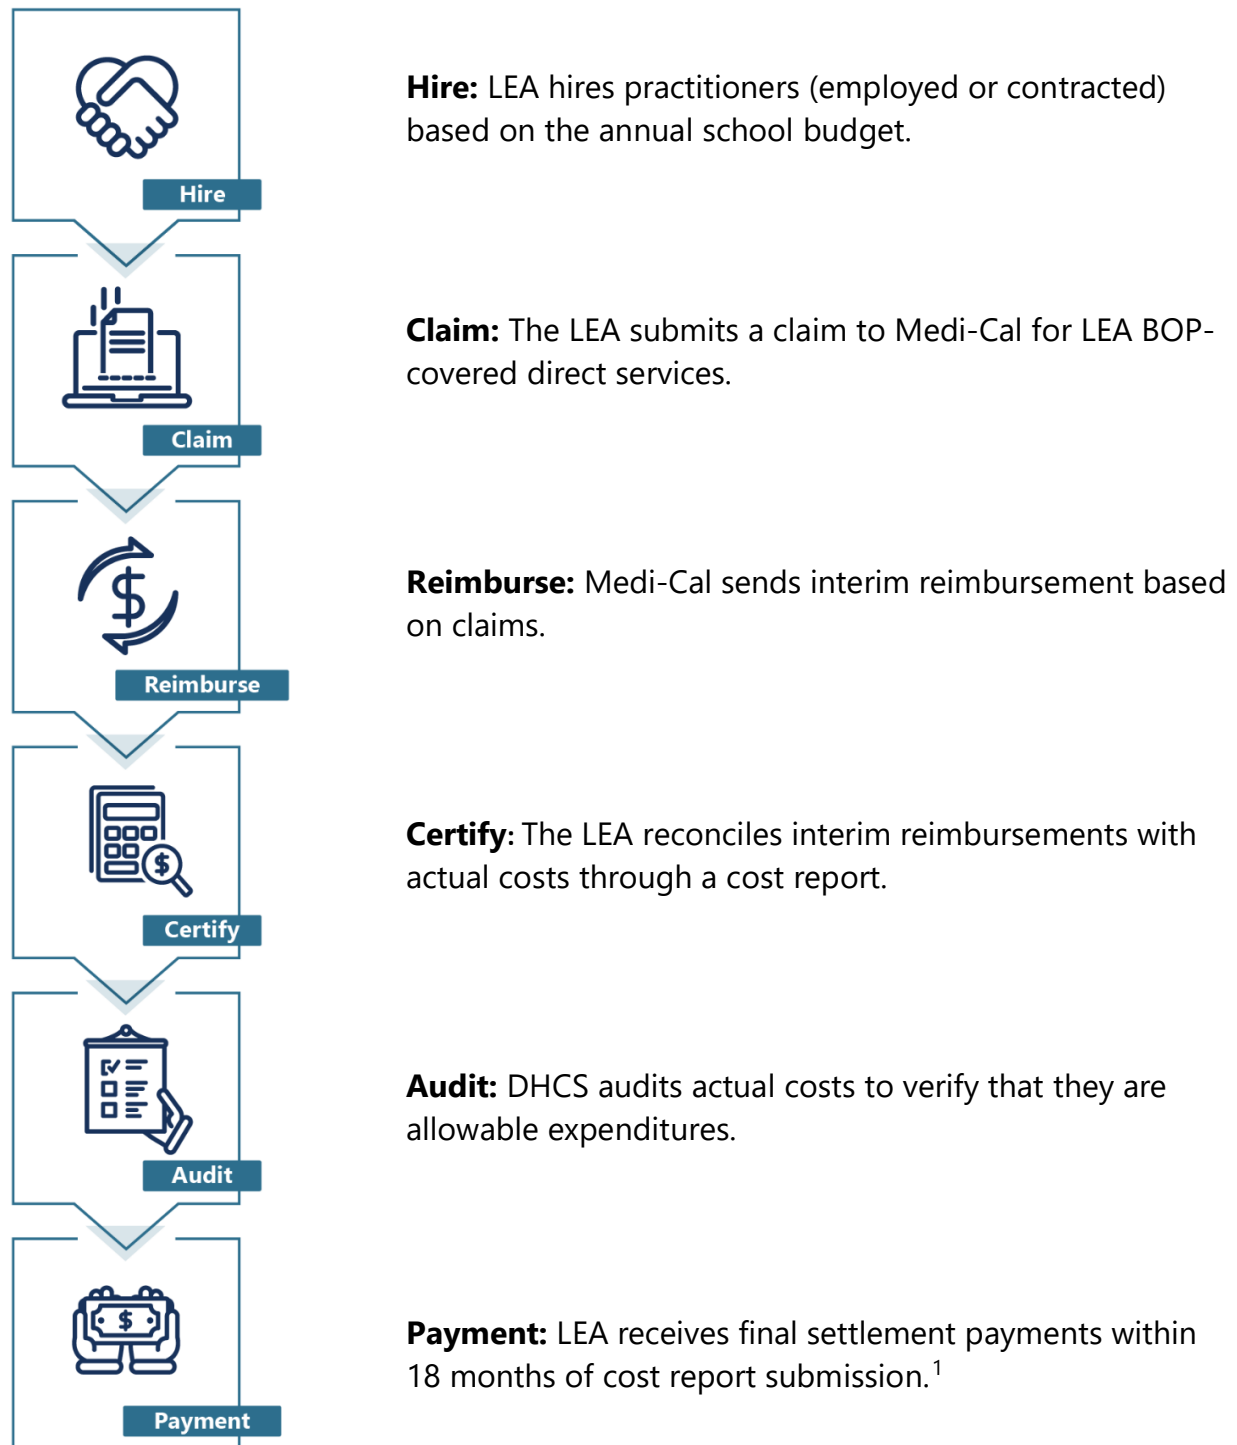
Hire

Hire: LEA hires practitioners (employed or contracted) based on the annual school budget.

Claim

Claim: The LEA submits a claim to Medi-Cal for LEA BOP-covered direct services.

Reimburse

Reimburse: Medi-Cal sends interim reimbursement based on claims.

Certify

Certify: The LEA reconciles interim reimbursements with actual costs through a cost report.

Audit

Audit: DHCS audits actual costs to verify that they are allowable expenditures.

Payment

Payment: LEA receives final settlement payments within 18 months of cost report submission.$^1$